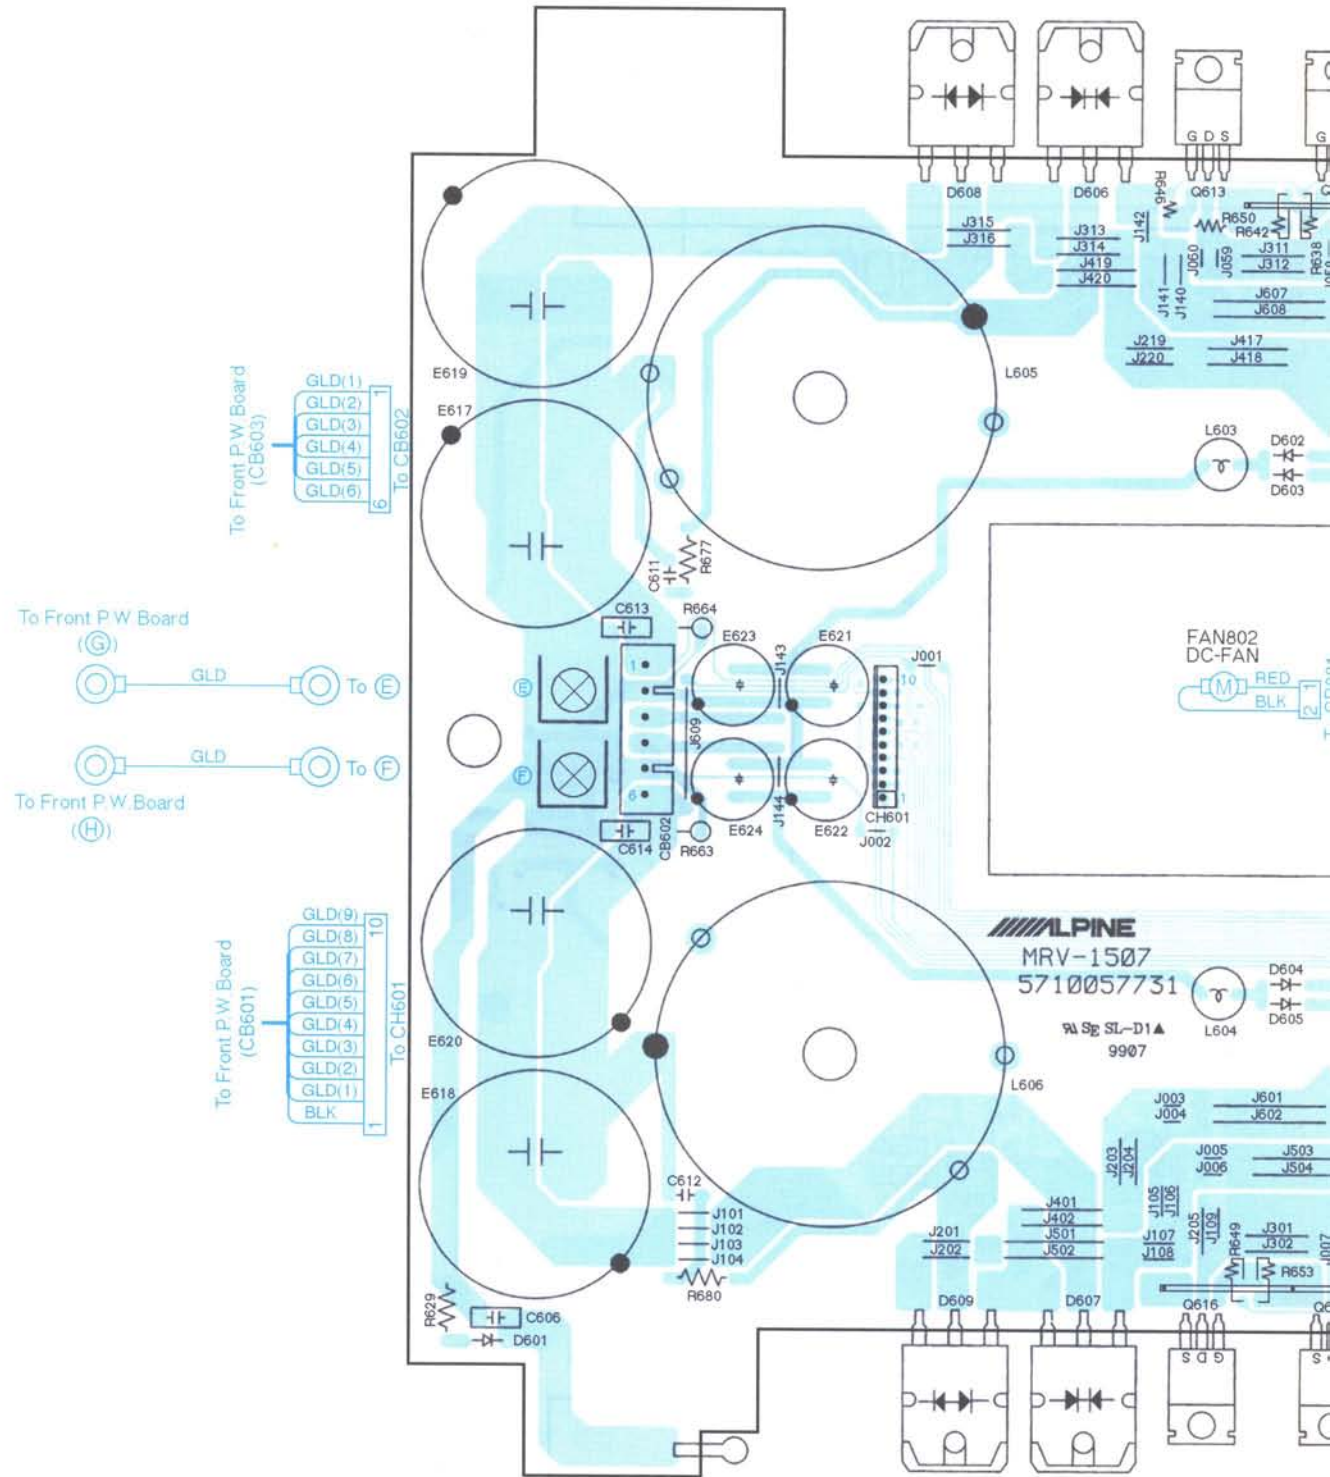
To Front P.W.Board (CB603)
GLD(1)
GLD(2)
GLD(3)
GLD(4)
GLD(5)
GLD(6)
1
6
To CB602

To Front P.W.Board
(G)
GLD
To (E)
GLD
To (F)
To Front P.W.Board
(H)

To Front P.W.Board (CB601)
GLD(9)
GLD(8)
GLD(7)
GLD(6)
GLD(5)
GLD(4)
GLD(3)
GLD(2)
GLD(1)
BLK
10
1
To CH601

D608
D606
G D S
Q613
R646
R650
R642
J315
J316
J313
J314
J419
J420
J142
J060
J059
J311
J312
R638
J141
J140
J607
J608
J219
J220
J417
J418
E619
L605
E617
L603
D602
D603
C611
R677
C613
R664
E623
E621
J143
J001
10
(E)
(F)
1
6
J609
J144
1
E624
E622
CH601
C614
CB602
R663
J002
FAN802
DC-FAN
M
RED
BLK
1
2
E620
E618
L606
////ALPINE
MRV-1507
5710057731
D604
D605
L604
SL-D1▲
9907
J003
J004
J601
J602
J005
J006
J503
J504
J203
J204
C612
J101
J102
J103
J104
R680
J401
J402
J501
J502
J105
J106
J201
J202
J107
J108
J205
J109
R649
J301
J302
R653
J007
R629
C606
D601
D609
D607
Q616
S D G
S